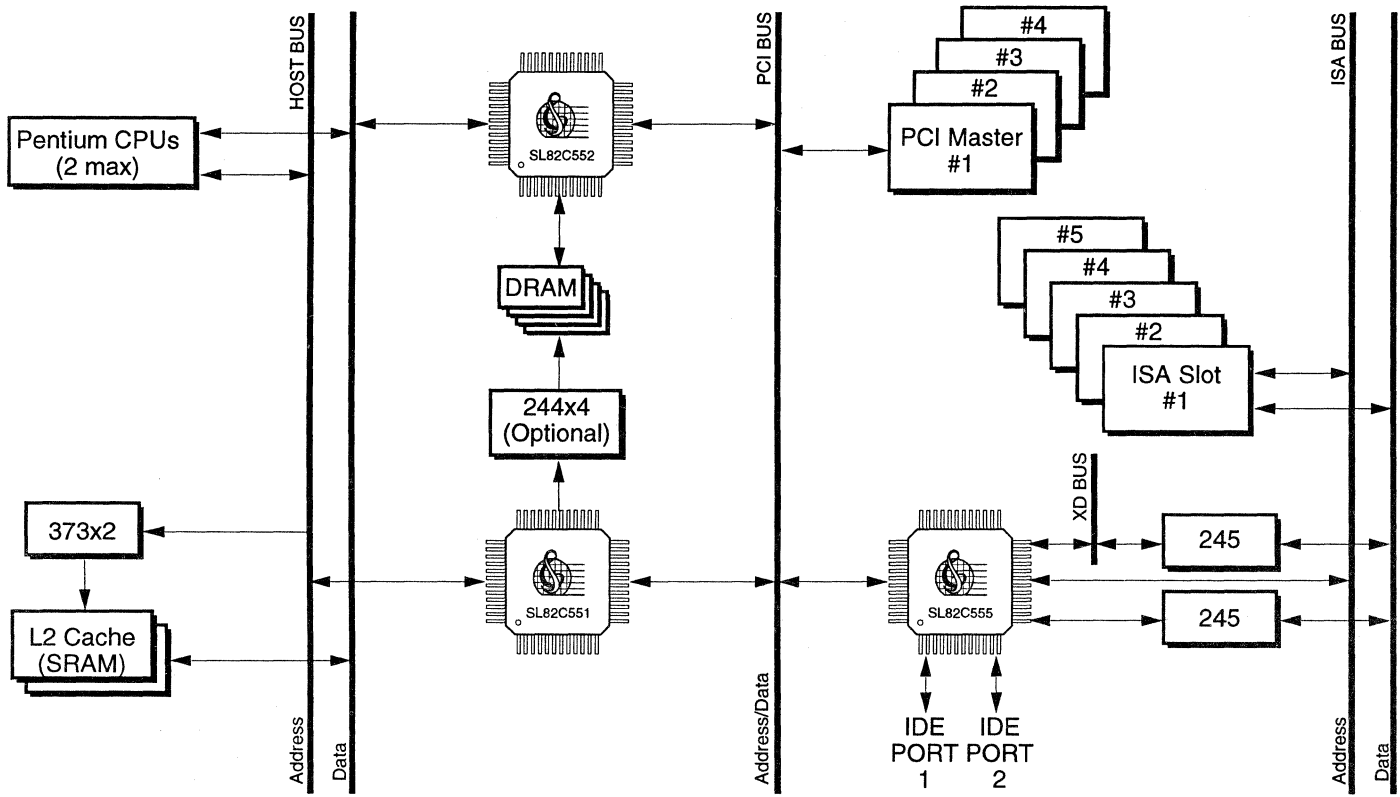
HOST BUS

Pentium CPUs
(2 max)

SL82C552

PCI BUS

#4
#3
#2
PCI Master
#1

ISA BUS

DRAM

#5
#4
#3
#2
ISA Slot
#1

244x4
(Optional)

XD BUS

373x2

SL82C551

SL82C555

245

L2 Cache
(SRAM)

245

IDE PORT 1

IDE PORT 2

Address

Data

Address/Data

Address

Data